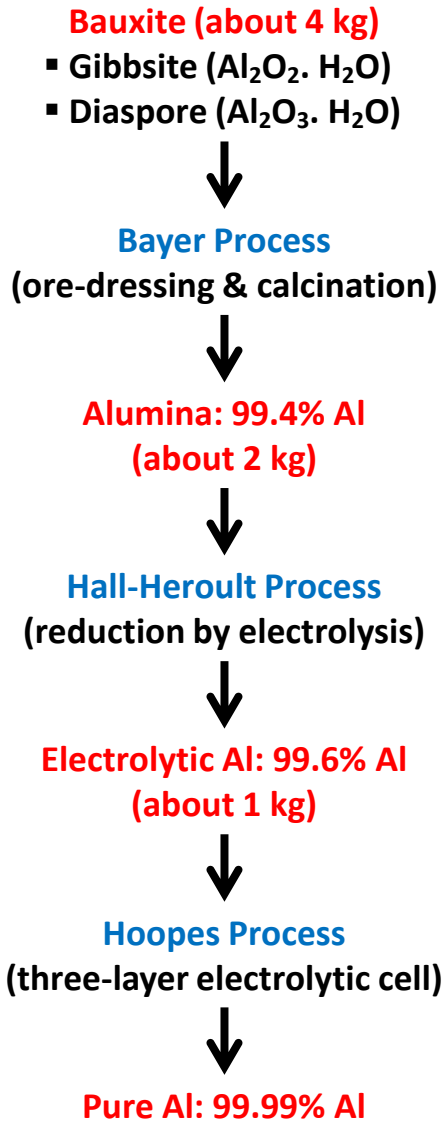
Bauxite (about 4 kg)

- Gibbsite ($Al_2O_2$. $H_2O$)
- Diaspore ($Al_2O_3$. $H_2O$)

Bayer Process
(ore-dressing & calcination)

Alumina: 99.4% Al
(about 2 kg)

Hall-Heroult Process
(reduction by electrolysis)

Electrolytic Al: 99.6% Al
(about 1 kg)

Hoopes Process
(three-layer electrolytic cell)

Pure Al: 99.99% Al